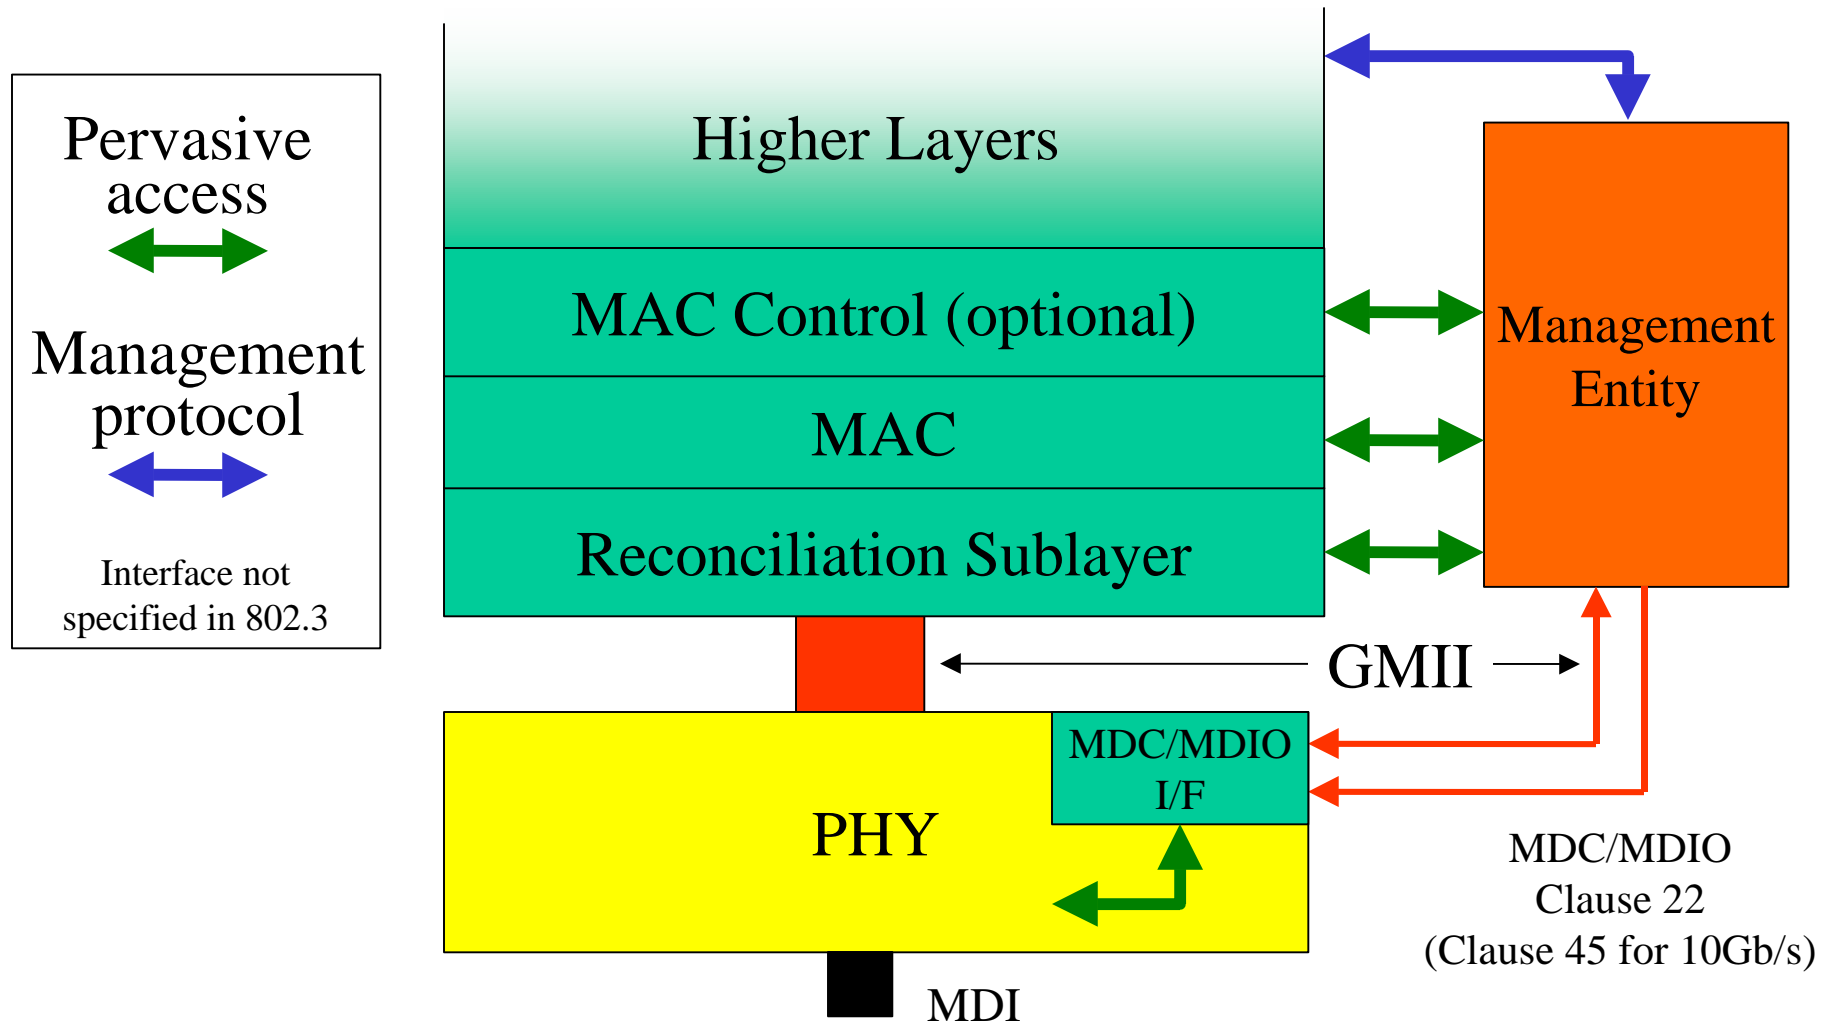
Pervasive access

Management protocol

Interface not specified in 802.3

Higher Layers

MAC Control (optional)

MAC

Reconciliation Sublayer

Management Entity

GMII

MDC/MDIO I/F

PHY

MDC/MDIO Clause 22 (Clause 45 for 10Gb/s)

MDI